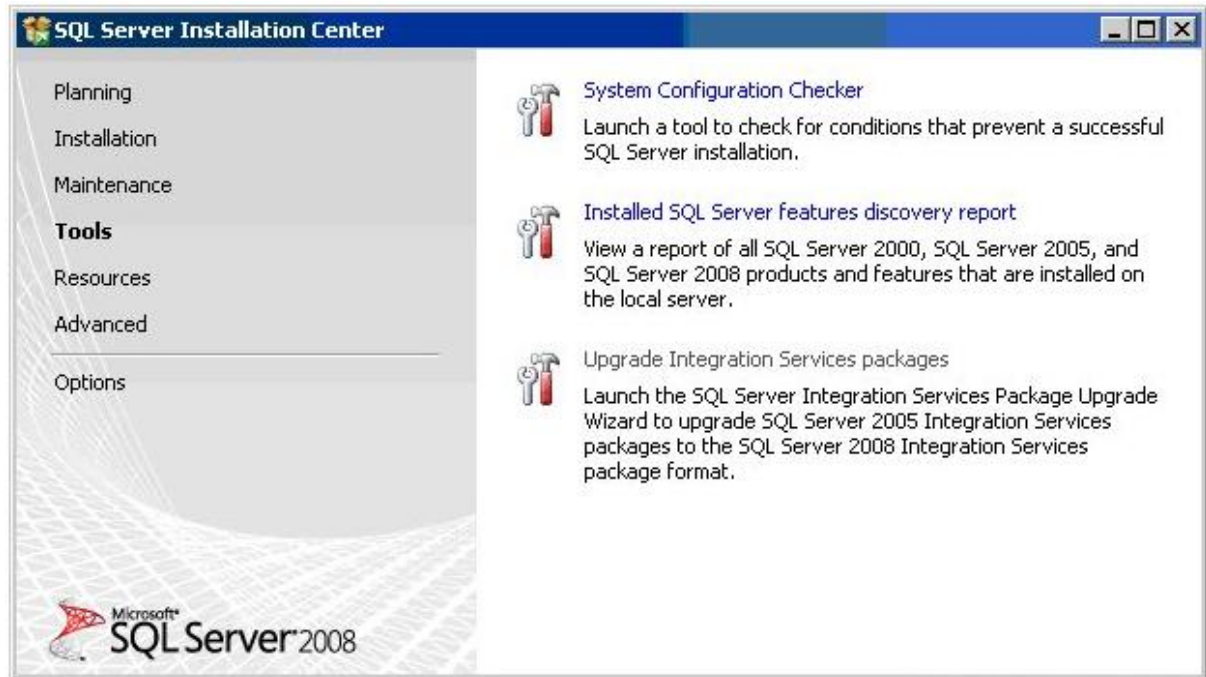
SQL Server Installation Center

Planning
Installation
Maintenance
Tools
Resources
Advanced
Options

System Configuration Checker
Launch a tool to check for conditions that prevent a successful SQL Server installation.

Installed SQL Server features discovery report
View a report of all SQL Server 2000, SQL Server 2005, and SQL Server 2008 products and features that are installed on the local server.

Upgrade Integration Services packages
Launch the SQL Server Integration Services Package Upgrade Wizard to upgrade SQL Server 2005 Integration Services packages to the SQL Server 2008 Integration Services package format.

Microsoft® SQL Server 2008